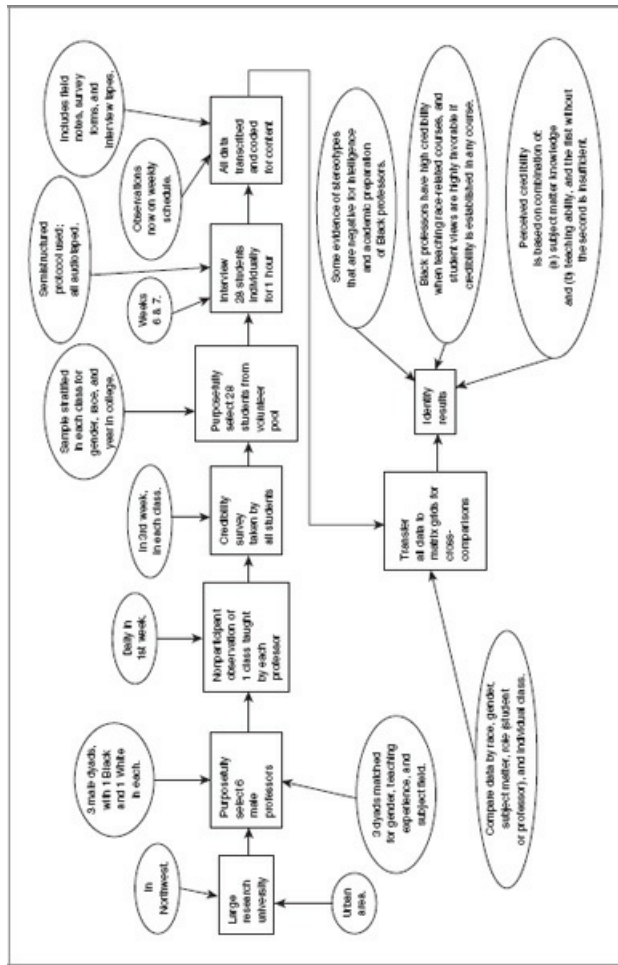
In Northwest.

Large research university

Urban area.

3 male dyads, with 1 Black and 1 White in each.

Purposefully select 6 male professors

3 dyads matched for gender, teaching experience, and subject field.

Daily in 1st week.

Nonparticipant observation of 1 class taught by each professor

In 3rd week, in each class.

Credibility survey taken by all students

Sample stratified in each class for gender, race, and year in college.

Purposefully select 28 students from volunteer pool

Weeks 6 & 7.

Interview 28 students individually for 1 hour

Semistructured protocol used; all audiotaped.

Observations now on weekly schedule.

All data transcribed and coded for content

Includes field notes, survey forms, and interview tapes.

Transfer all data to matrix grids for cross-comparisons

Compare data by race, gender, subject matter, role (student or professor), and individual class.

Identify results

Some evidence of stereotypes that are negative for intelligence and academic preparation of Black professors.

Black professors have high credibility when teaching race-related courses, and student views are highly favorable if credibility is established in any course.

Perceived credibility is based on combination of: (a) subject matter knowledge and (b) teaching ability, and the first without the second is insufficient.